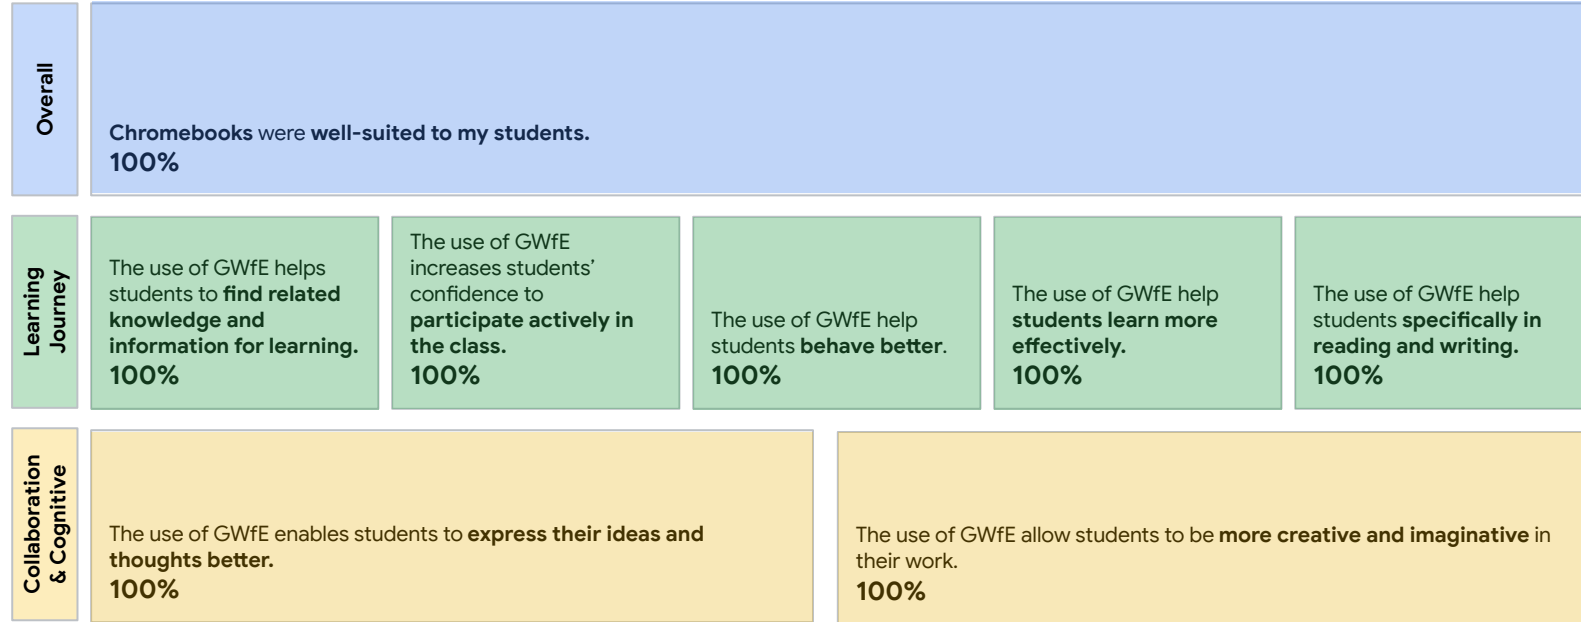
Overall

Chromebooks were well-suited to my students.
100%

Learning Journey

The use of GWfE helps students to find related knowledge and information for learning.
100%

The use of GWfE increases students' confidence to participate actively in the class.
100%

The use of GWfE help students behave better.
100%

The use of GWfE help students learn more effectively.
100%

The use of GWfE help students specifically in reading and writing.
100%

Collaboration & Cognitive

The use of GWfE enables students to express their ideas and thoughts better.
100%

The use of GWfE allow students to be more creative and imaginative in their work.
100%